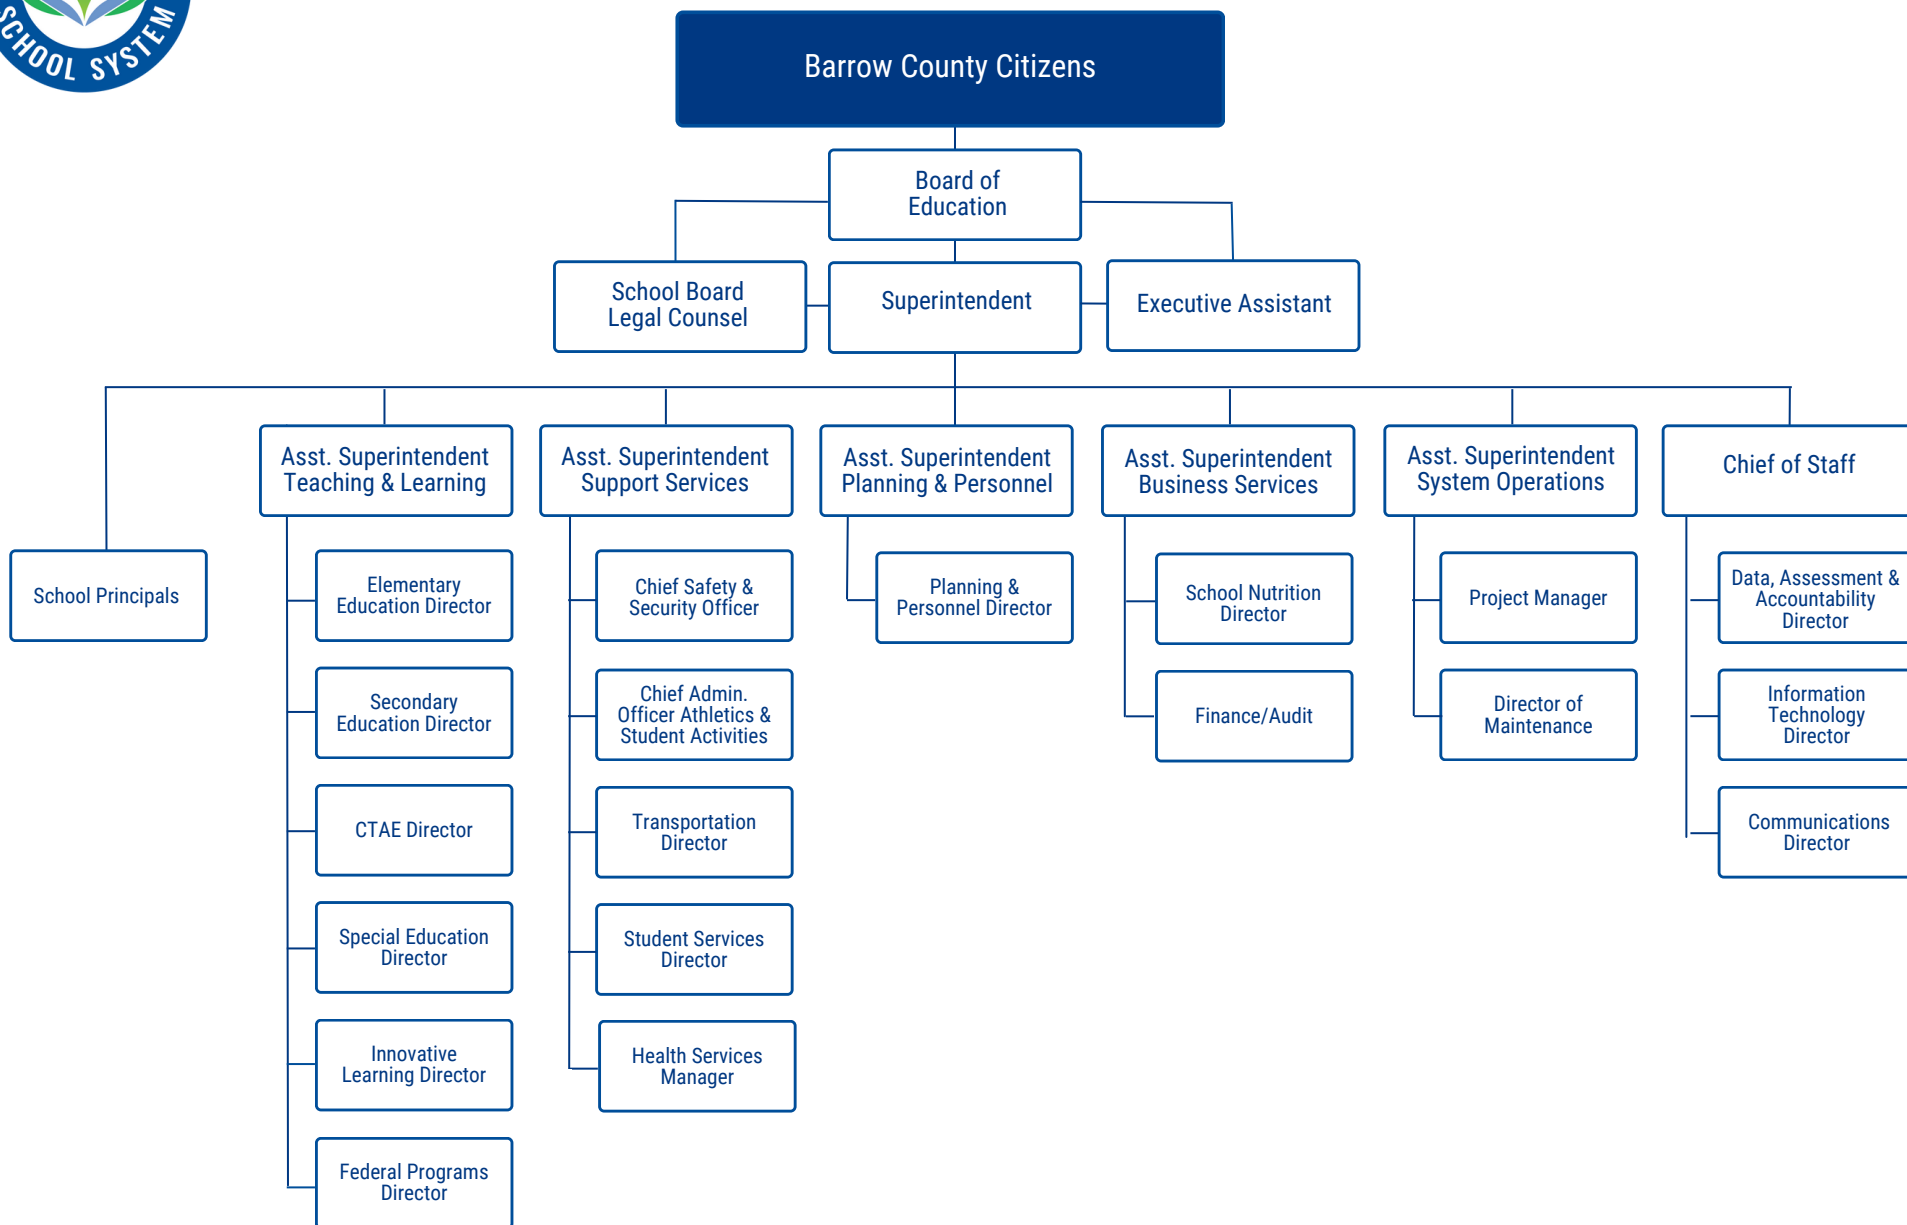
SCHOOL SYSTEM

Barrow County Citizens

Board of Education

School Board Legal Counsel

Superintendent

Executive Assistant

School Principals

Asst. Superintendent Teaching & Learning

Elementary Education Director

Secondary Education Director

CTAE Director

Special Education Director

Innovative Learning Director

Federal Programs Director

Asst. Superintendent Support Services

Chief Safety & Security Officer

Chief Admin. Officer Athletics & Student Activities

Transportation Director

Student Services Director

Health Services Manager

Asst. Superintendent Planning & Personnel

Planning & Personnel Director

Asst. Superintendent Business Services

School Nutrition Director

Finance/Audit

Asst. Superintendent System Operations

Project Manager

Director of Maintenance

Chief of Staff

Data, Assessment & Accountability Director

Information Technology Director

Communications Director